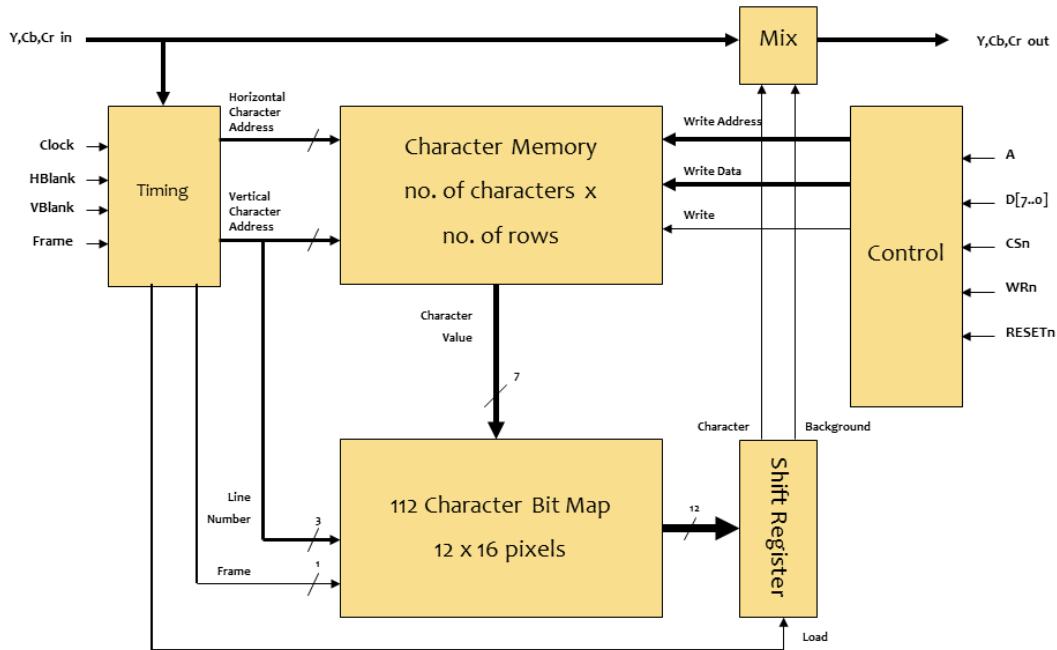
Y,Cb,Cr in

Mix

Y,Cb,Cr out

Clock

HBlank

VBlank

Frame

Timing

Horizontal Character Address

Vertical Character Address

Character Memory
no. of characters x
no. of rows

Write Address

Write Data

Write

Control

A

D[7..0]

CSn

WRn

RESETn

Character Value

7

Character

Background

Line Number

3

Frame

1

112 Character Bit Map
12 x 16 pixels

12

Shift Register

Load